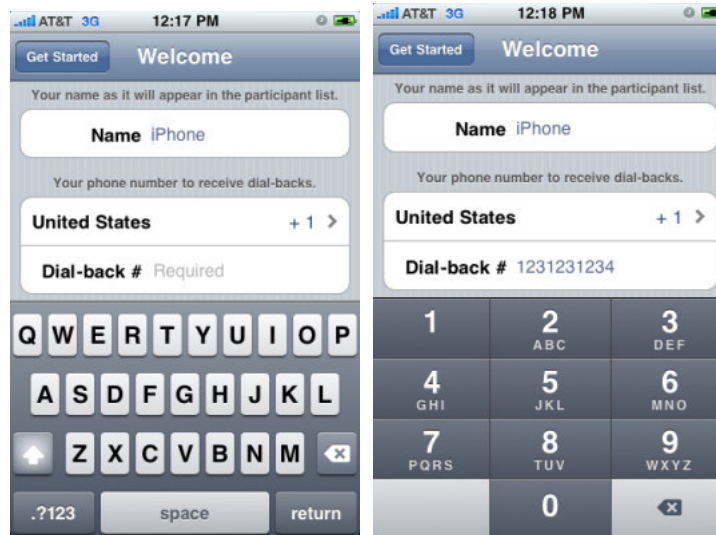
AT&T 3G 12:17 PM

Get Started Welcome

Your name as it will appear in the participant list.

Name iPhone

Your phone number to receive dial-backs.

United States +1 >

Dial-back # Required

Q W E R T Y U I O P

A S D F G H J K L

Z X C V B N M

.?123 space return

AT&T 3G 12:18 PM

Get Started Welcome

Your name as it will appear in the participant list.

Name iPhone

Your phone number to receive dial-backs.

United States +1 >

Dial-back # 1231231234

1 2 ABC 3 DEF

4 GHI 5 JKL 6 MNO

7 PQRS 8 TUV 9 WXYZ

0